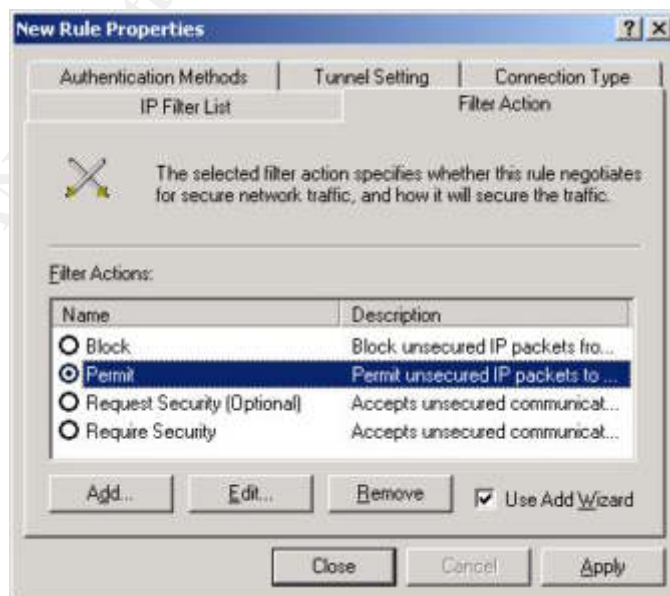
New Rule Properties

?

×

Authentication Methods

Tunnel Setting

Connection Type

IP Filter List

Filter Action

The selected filter action specifies whether this rule negotiates for secure network traffic, and how it will secure the traffic.

Filter Actions:

| Name | Description |
|---|---|
| Block | Block unsecured IP packets fro... |
| Permit | Permit unsecured IP packets to ... |
| Request Security (Optional) | Accepts unsecured communicat... |
| Require Security | Accepts unsecured communicat... |

Add...

Edit...

Remove

Use Add Wizard

Close

Cancel

Apply